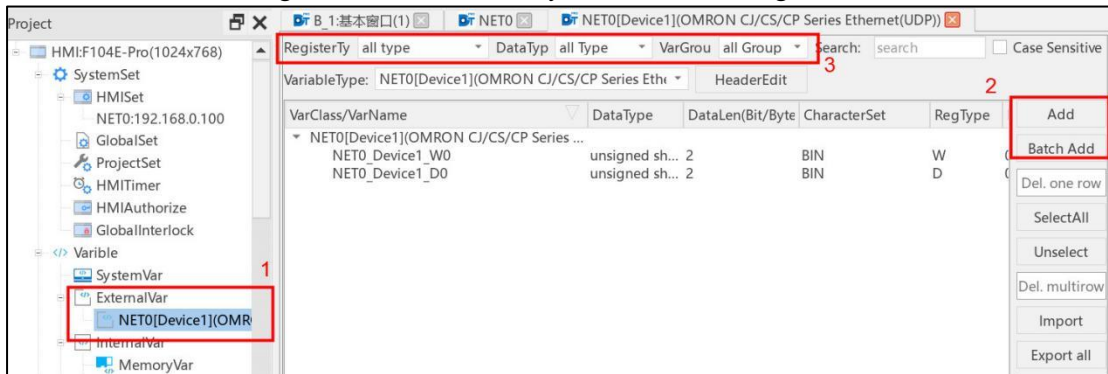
Project
HMI:F104E-Pro(1024x768)
SystemSet
HMISet
NET0:192.168.0.100
GlobalSet
ProjectSet
HMITimer
HMIAuthorize
GlobalInterlock
Varible
SystemVar
ExternalVar
NET0[Device1](OMR
InternalVar
MemoryVar
1

B_1:基本窗口(1)
NET0
NET0[Device1](OMRON CJ/CS/CP Series Ethernet(UDP))

RegisterTy all type
DataTyp all Type
VarGrou all Group
Search: search
Case Sensitive
3
VariableType: NET0[Device1](OMRON CJ/CS/CP Series Ethe
HeaderEdit
2

| VarClass/VarName | DataType | DataLen(Bit/Byte | CharacterSet | RegType |
|---|---|---|---|---|
| NET0[Device1](OMRON CJ/CS/CP Series ... | | | | |
| NET0_Device1_W0 | unsigned sh... | 2 | BIN | W |
| NET0_Device1_D0 | unsigned sh... | 2 | BIN | D |

Add
Batch Add
Del. one row
SelectAll
Unselect
Del. multirow
Import
Export all